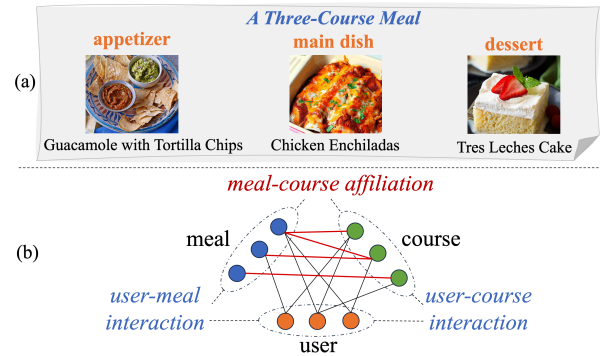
A Three-Course Meal

appetizer

main dish

dessert

(a)

Guacamole with Tortilla Chips

Chicken Enchiladas

Tres Leches Cake

meal-course affiliation

meal

course

(b)

user-meal interaction

user-course interaction

user